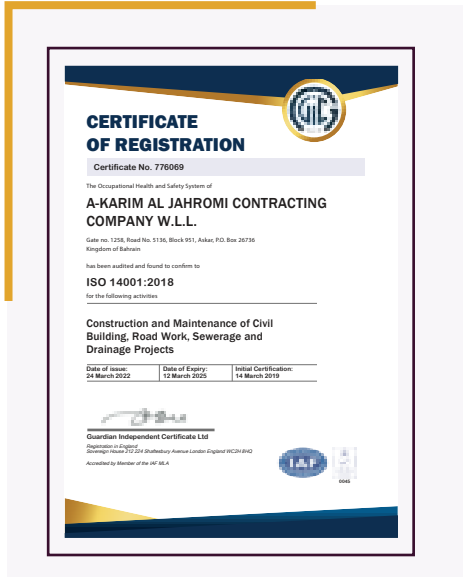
CERTIFICATE
OF REGISTRATION

Certificate No. 776069

The Occupational Health and Safety System of

A-KARIM AL JAHROMI CONTRACTING COMPANY W.L.L.

Gate no. 1258, Road No. 5136, Block 951, Askar, P.O. Box 26736
Kingdom of Bahrain

has been audited and found to confirm to

ISO 14001:2018

for the following activities

Construction and Maintenance of Civil Building, Road Work, Sewerage and Drainage Projects

| Date of issue: 24 March 2022 | Date of Expiry: 12 March 2025 | Initial Certification: 14 March 2019 |
|---|---|---|

Guardian Independent Certificate Ltd
Registration in England
Sovereign House 212 224 Shaftesbury Avenue London England WC2H 8HQ

Accredited by Member of the IAF MLA

IAF

0045